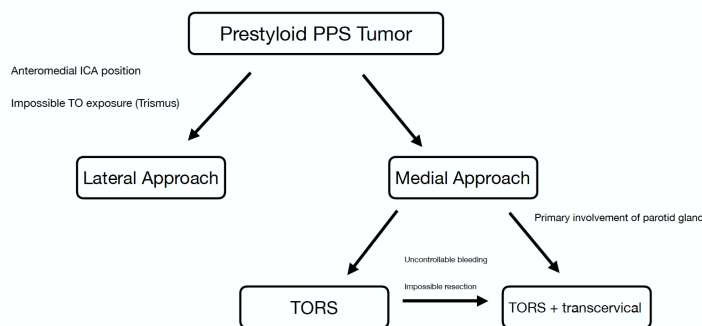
Prestyloid PPS Tumor

Anteromedial ICA position

Impossible TO exposure (Trismus)

Lateral Approach

Medial Approach

Primary involvement of parotid gland

TORS

Uncontrollable bleeding

Impossible resection

TORS + transcervical